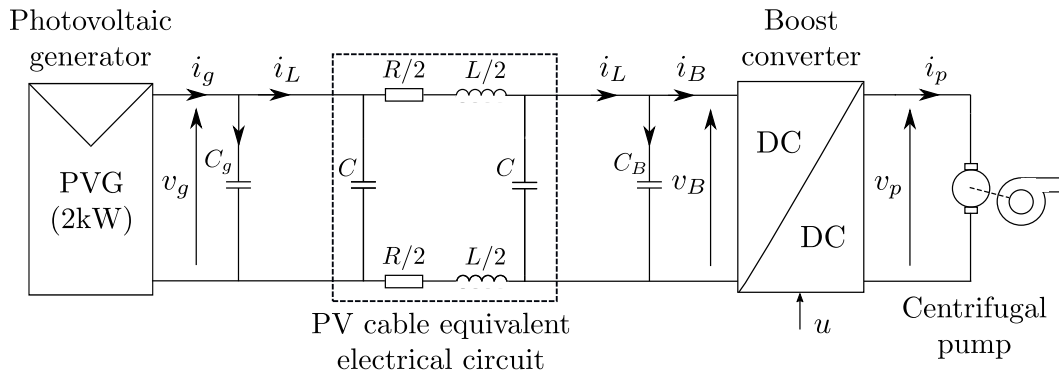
Photovoltaic generator

$i_g$

$i_L$

$R/2$

$L/2$

$i_L$

$i_B$

Boost converter

$i_p$

PVG (2kW)

$v_g$

$C_g$

$C$

$C$

$C_B$

$v_B$

DC

DC

$v_p$

$R/2$

$L/2$

PV cable equivalent electrical circuit

$u$

Centrifugal pump